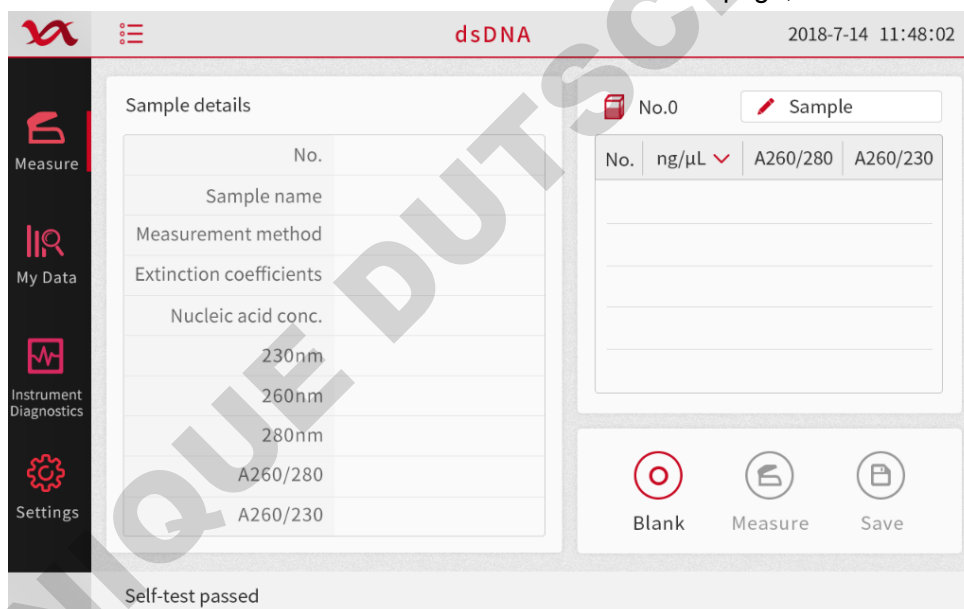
dsDNA

2018-7-14 11:48:02

Measure

My Data

Instrument Diagnostics

Settings

Sample details

| No. | |
|---|---|
| Sample name | |
| Measurement method | |
| Extinction coefficients | |
| Nucleic acid conc. | |
| 230nm | |
| 260nm | |
| 280nm | |
| A260/280 | |
| A260/230 | |

No.0

Sample

| No. | ng/µL | A260/280 | A260/230 |
|---|---|---|---|

Blank Measure Save

Self-test passed

UNIQUE DUTSC